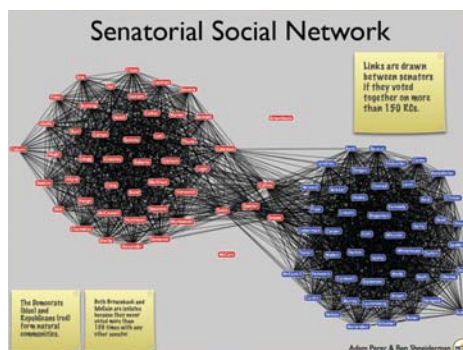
Senatorial Social Network

Links are drawn between senators if they voted together on more than 150 RCs.

The Democrats (blue) and Republicans (red) form natural communities.

Both Brownback and McCain are isolates because they never voted more than 150 times with any other senator.

Adam Perer & Ben Shneiderman